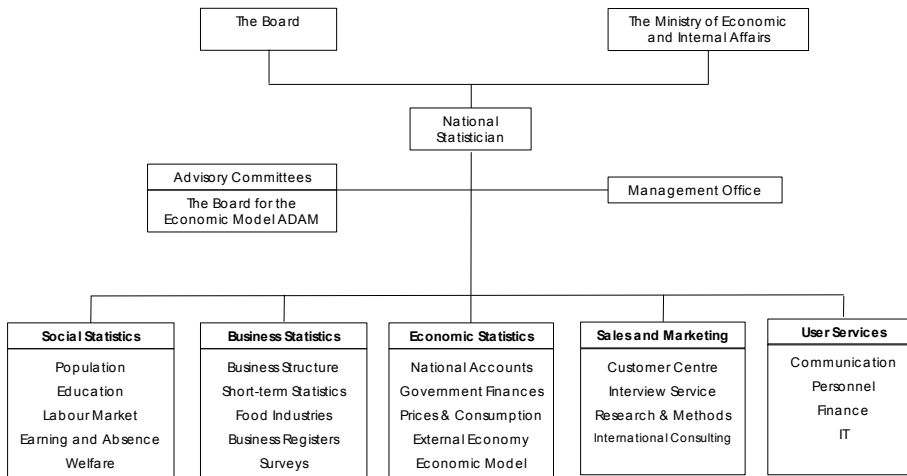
The Board

The Ministry of Economic and Internal Affairs

National Statistician

Advisory Committees

The Board for the Economic Model ADAM

Management Office

Social Statistics
Population
Education
Labour Market
Earning and Absence
Welfare

Business Statistics
Business Structure
Short-term Statistics
Food Industries
Business Registers
Surveys

Economic Statistics
National Accounts
Government Finances
Prices & Consumption
External Economy
Economic Model

Sales and Marketing
Customer Centre
Interview Service
Research & Methods
International Consulting

User Services
Communication
Personnel
Finance
IT